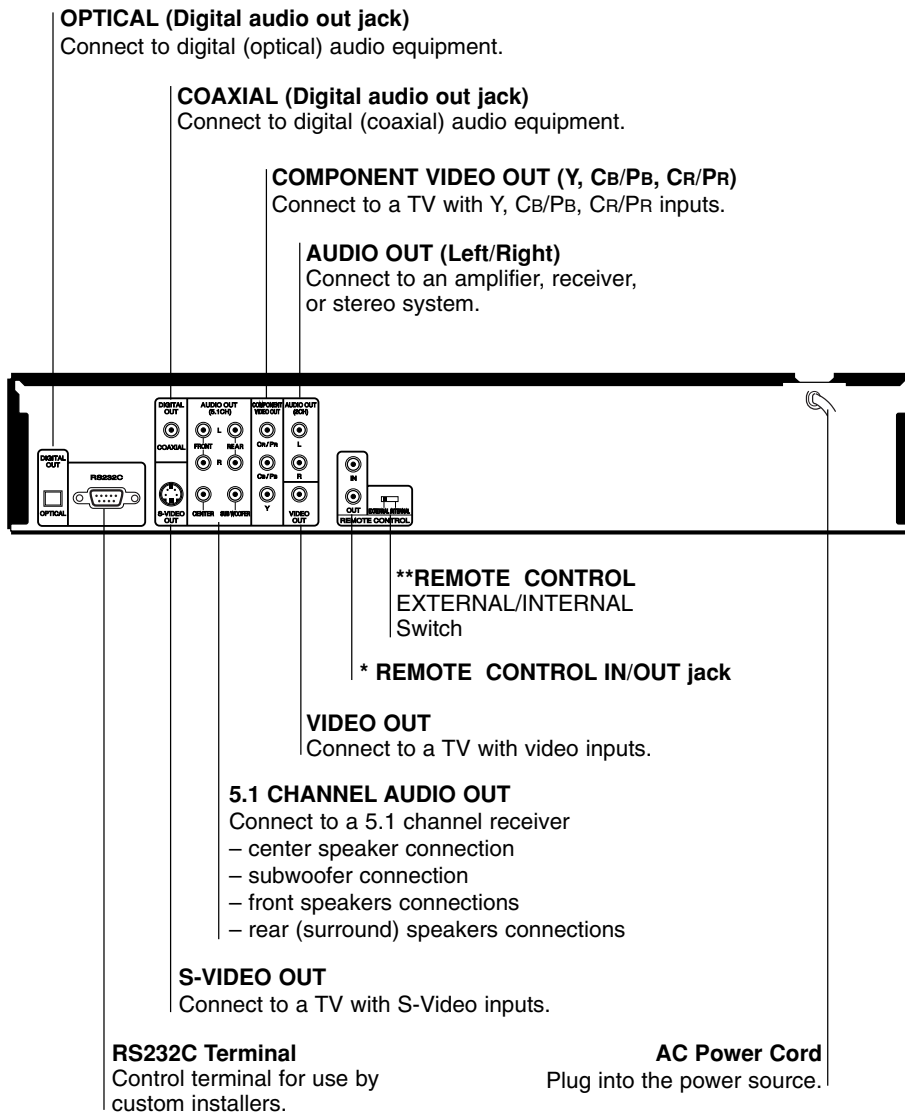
**OPTICAL (Digital audio out jack)**
Connect to digital (optical) audio equipment.

**COAXIAL (Digital audio out jack)**
Connect to digital (coaxial) audio equipment.

**COMPONENT VIDEO OUT (Y, CB/PB, CR/PR)**
Connect to a TV with Y, CB/PB, CR/PR inputs.

**AUDIO OUT (Left/Right)**
Connect to an amplifier, receiver, or stereo system.

DIGITAL OUT
OPTICAL
RS232C
DIGITAL OUT
COAXIAL
S-VIDEO OUT
AUDIO OUT (5.1CH)
FRONT
L
R
REAR
CENTER
SUBWOOFER
COMPONENT VIDEO OUT
CR/PR
CB/PB
Y
AUDIO OUT (2CH)
L
R
VIDEO OUT
IN
OUT
REMOTE CONTROL
EXTERNAL INTERNAL

**\*\*REMOTE CONTROL**
EXTERNAL/INTERNAL
Switch

**\* REMOTE CONTROL IN/OUT jack**

**VIDEO OUT**
Connect to a TV with video inputs.

**5.1 CHANNEL AUDIO OUT**
Connect to a 5.1 channel receiver
– center speaker connection
– subwoofer connection
– front speakers connections
– rear (surround) speakers connections

**S-VIDEO OUT**
Connect to a TV with S-Video inputs.

**RS232C Terminal**
Control terminal for use by custom installers.

**AC Power Cord**
Plug into the power source.